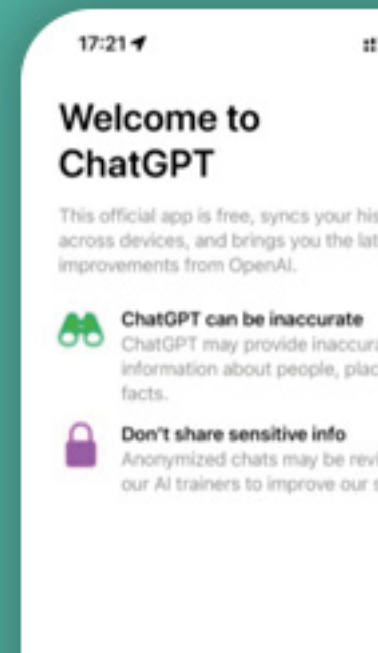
17:21

Welcome to ChatGPT

This official app is free, syncs your his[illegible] across devices, and brings you the lat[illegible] improvements from OpenAI.

ChatGPT can be inaccurate
ChatGPT may provide inaccura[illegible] information about people, plac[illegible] facts.

Don't share sensitive info
Anonymized chats may be revi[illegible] our AI trainers to improve our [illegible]